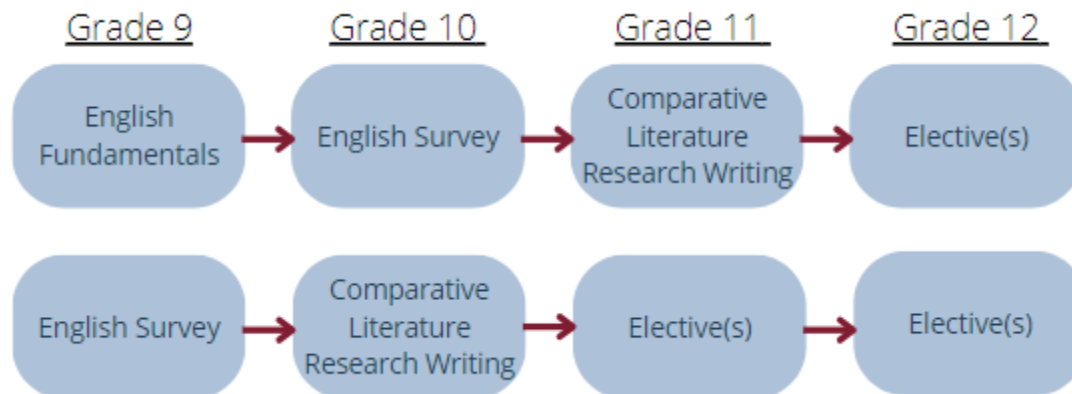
Grade 9

Grade 10

Grade 11

Grade 12

English Fundamentals

English Survey

Comparative Literature Research Writing

Elective(s)

English Survey

Comparative Literature Research Writing

Elective(s)

Elective(s)